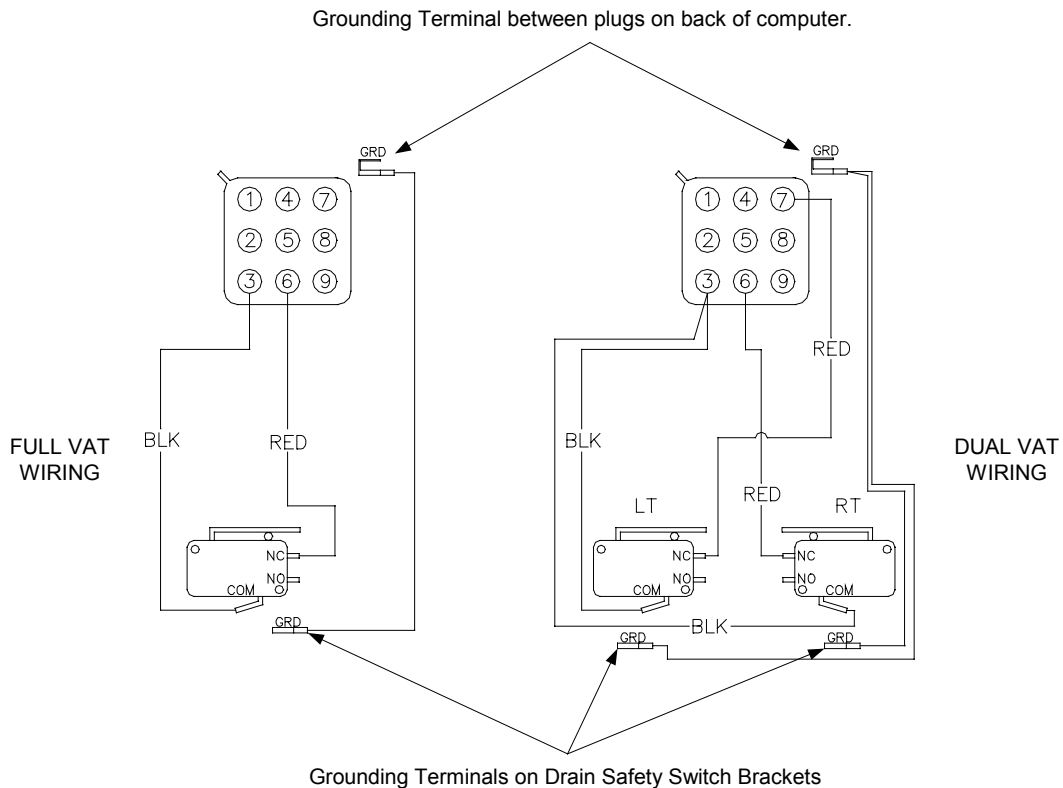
Grounding Terminal between plugs on back of computer.

GRD

1 4 7
2 5 8
3 6 9

BLK

RED

FULL VAT WIRING

NC
NO
COM

GRD

GRD

1 4 7
2 5 8
3 6 9

RED

BLK

LT

RED

RT

DUAL VAT WIRING

NC
NO
COM

NC
NO
COM

BLK

GRD

GRD

Grounding Terminals on Drain Safety Switch Brackets